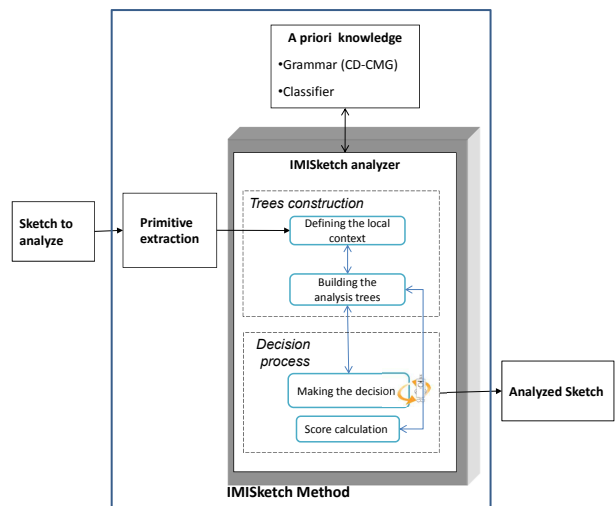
A priori knowledge

•Grammar (CD-CMG)

•Classifier

IMISketch analyzer

Trees construction

Defining the local context

Building the analysis trees

Decision process

Making the decision

Score calculation

Sketch to analyze

Primitive extraction

Analyzed Sketch

IMISketch Method